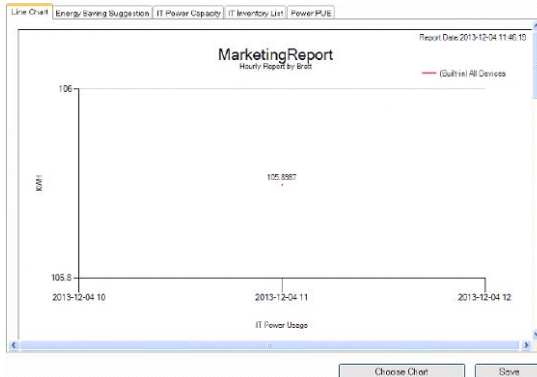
Line Chart | Energy Saving Suggestion | IT Power Capacity | IT Inventory List | Power PUE

Report Date:2013-12-04 11:46:13

MarketingReport
Hourly Report by Brett

(Built-in) All Devices

106

KWH

105.8987

105.8

2013-12-04 10

2013-12-04 11

2013-12-04 12

IT Power Usage

Choose Chart

Save